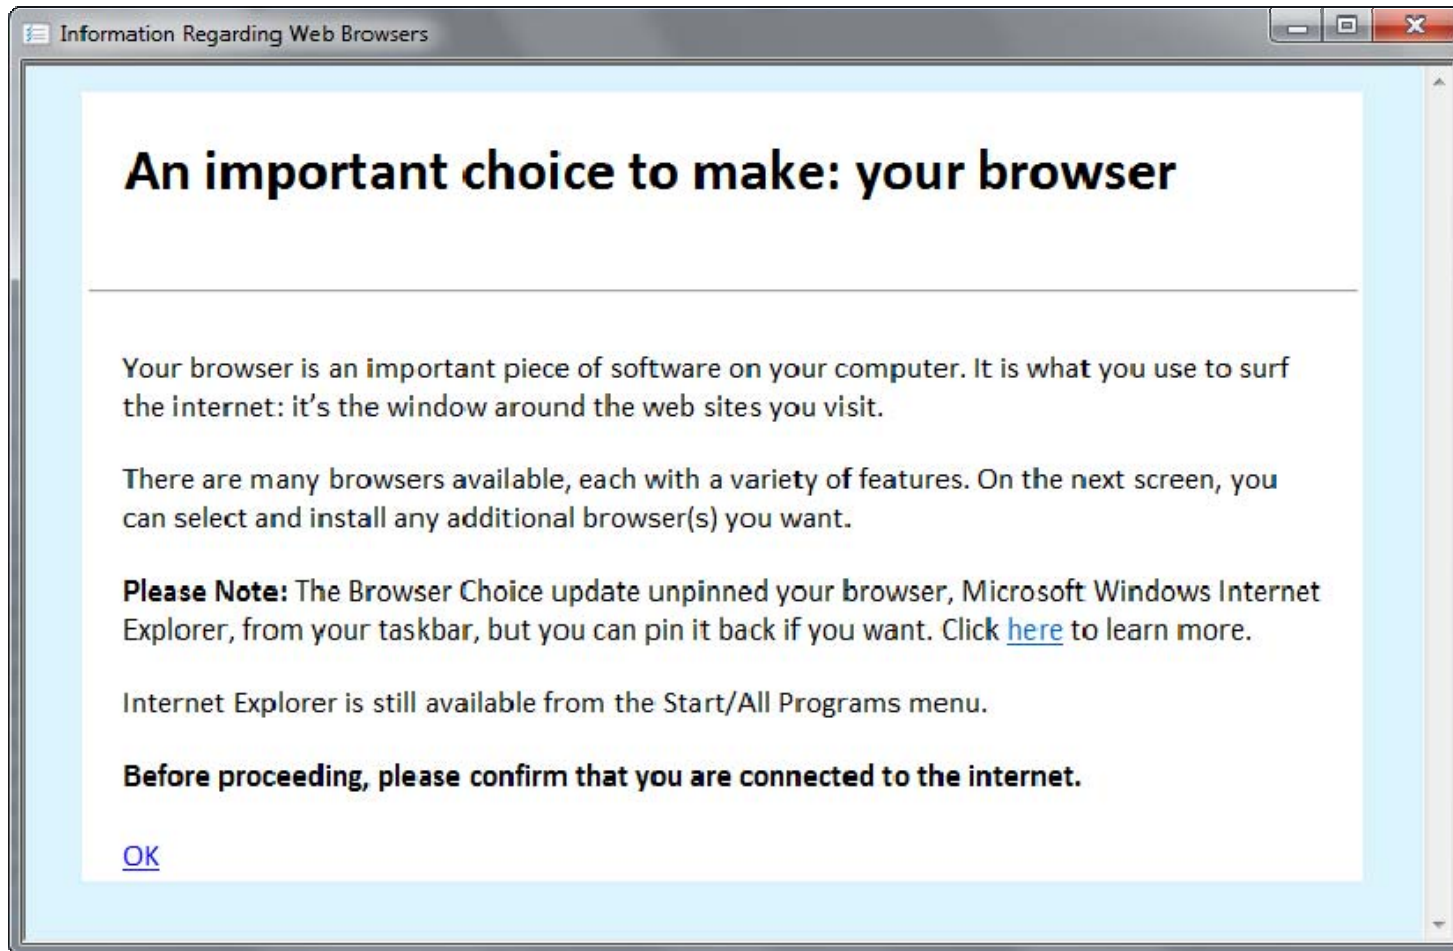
Information Regarding Web Browsers

An important choice to make: your browser

Your browser is an important piece of software on your computer. It is what you use to surf the internet: it's the window around the web sites you visit.

There are many browsers available, each with a variety of features. On the next screen, you can select and install any additional browser(s) you want.

**Please Note:** The Browser Choice update unpinned your browser, Microsoft Windows Internet Explorer, from your taskbar, but you can pin it back if you want. Click here to learn more.

Internet Explorer is still available from the Start/All Programs menu.

**Before proceeding, please confirm that you are connected to the internet.**

OK